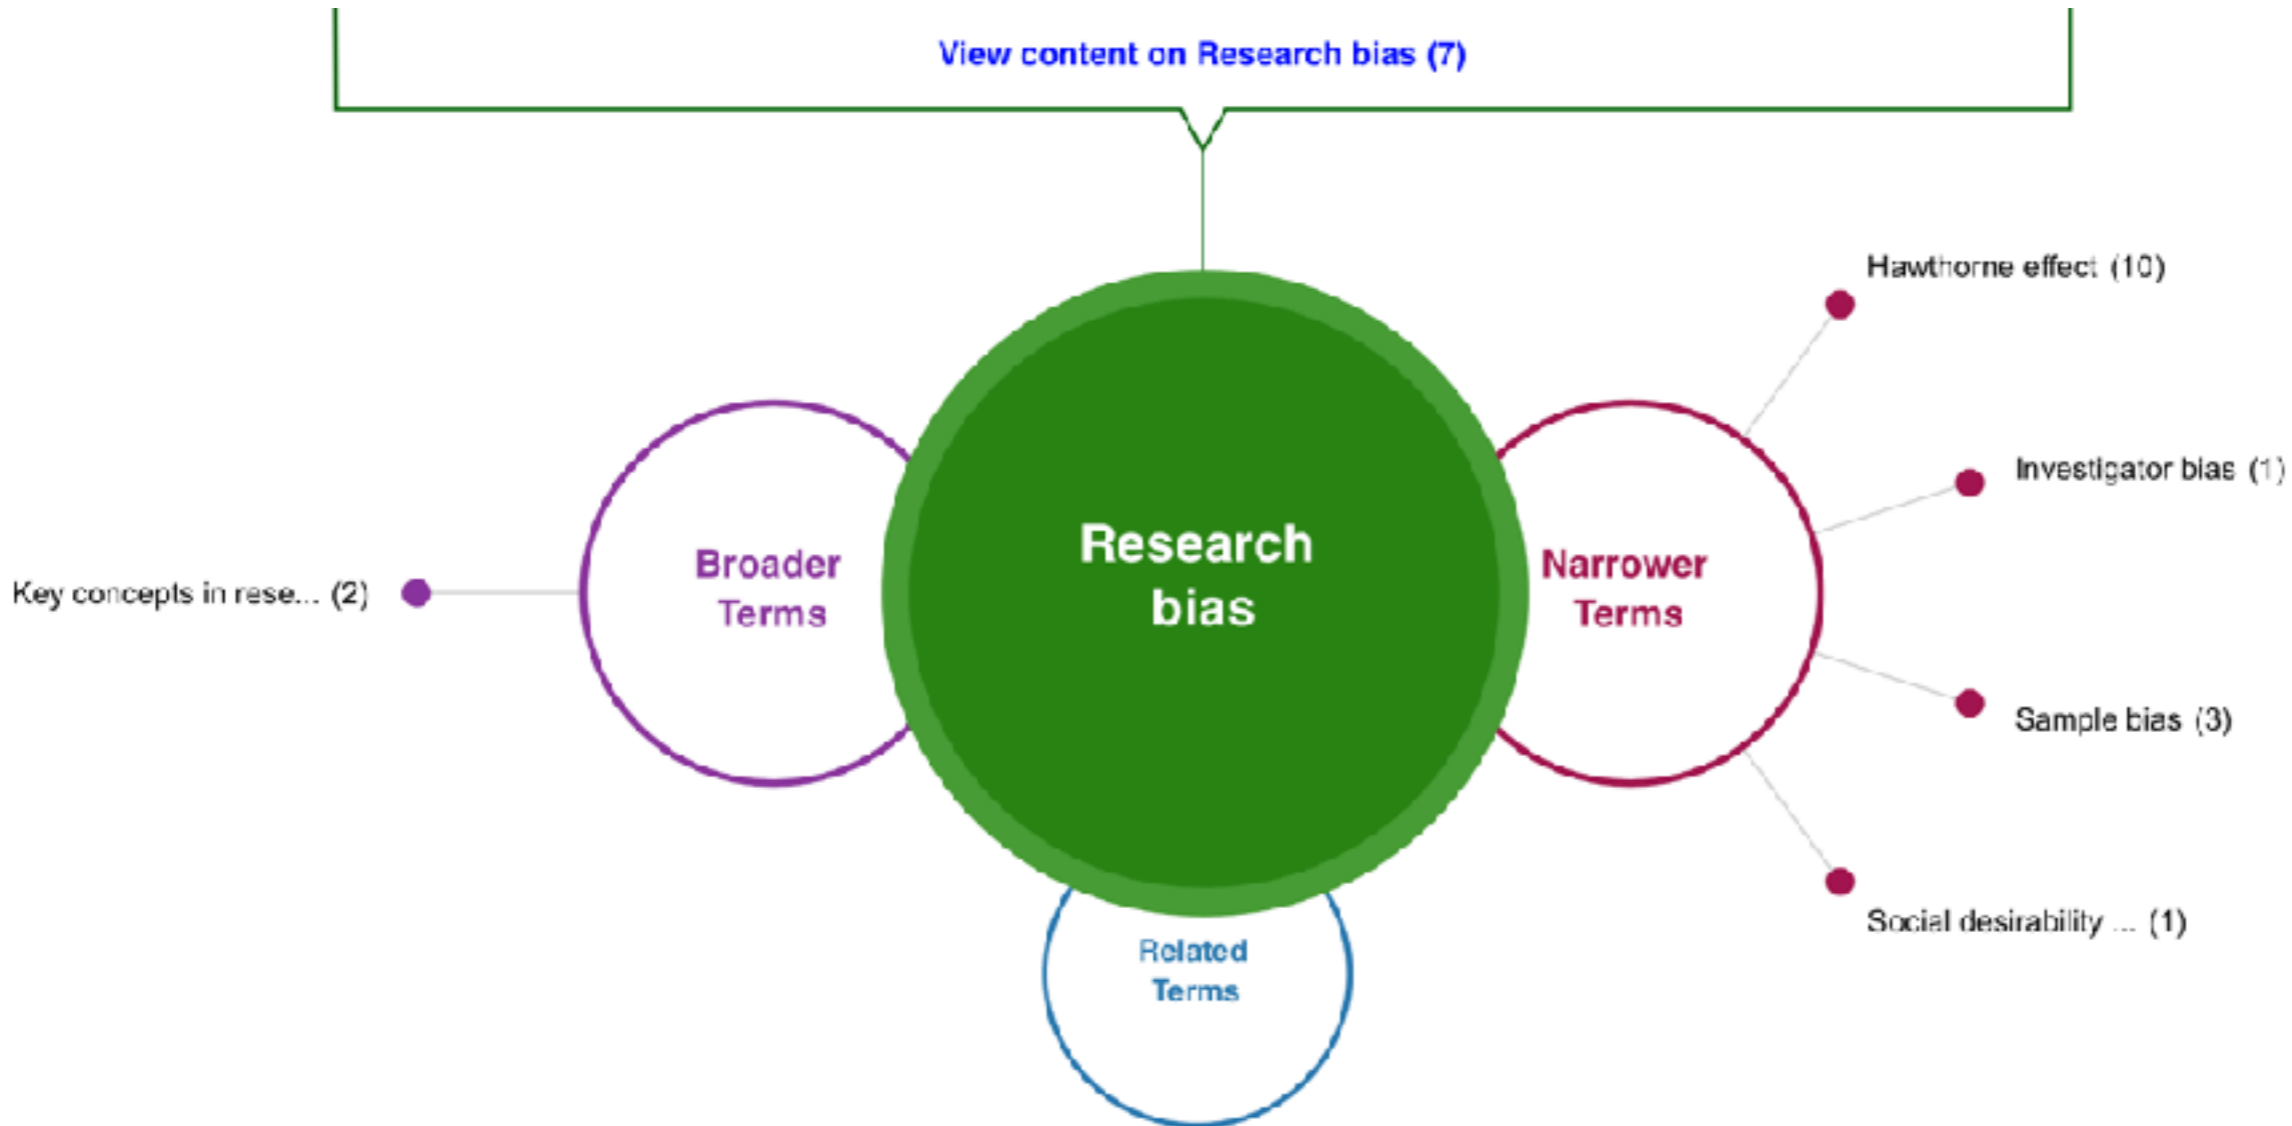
View content on Research bias (7)

Key concepts in rese... (2)

Broader Terms

Research bias

Narrower Terms

Hawthorne effect (10)

Investigator bias (1)

Sample bias (3)

Social desirability ... (1)

Related Terms